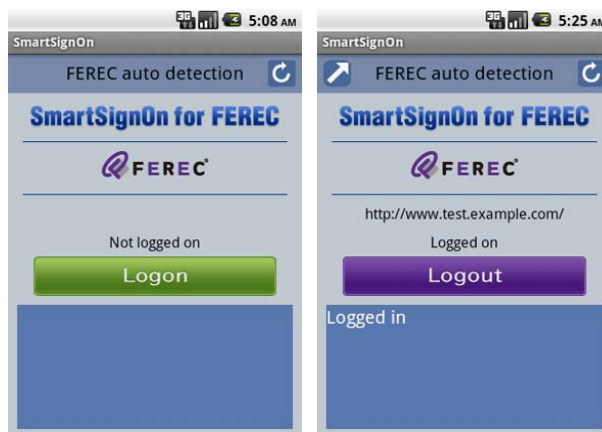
3G 5:08 AM

SmartSignOn

FEREC auto detection

SmartSignOn for FEREC

FEREC

Not logged on

Logon

3G 5:25 AM

SmartSignOn

FEREC auto detection

SmartSignOn for FEREC

FEREC

http://www.test.example.com/

Logged on

Logout

Logged in